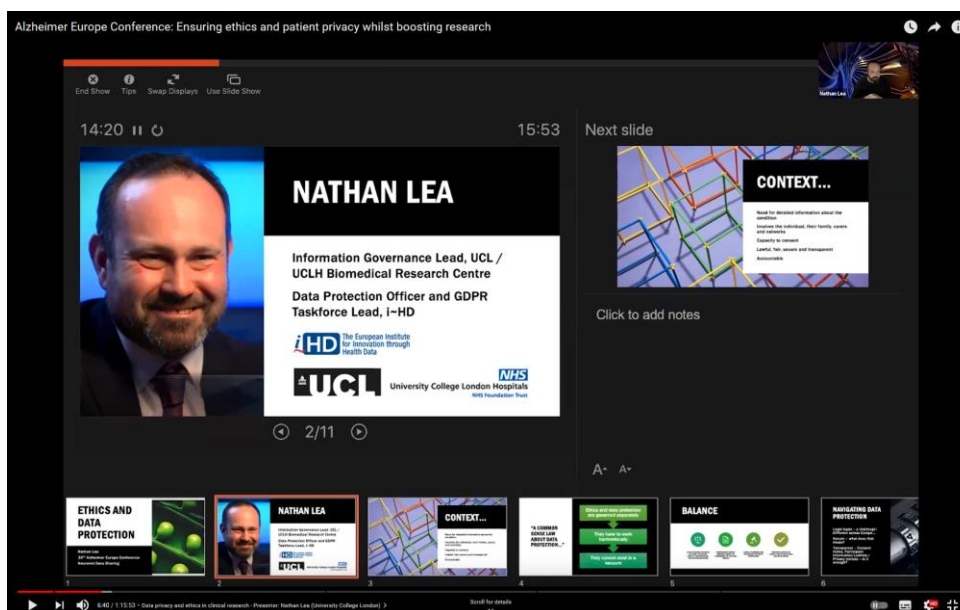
Alzheimer Europe Conference: Ensuring ethics and patient privacy whilst boosting research

End Show Tips Swap Displays Use Slide Show

Nathan Lea

14:20 15:53

Next slide

NATHAN LEA

Information Governance Lead, UCL / UCLH Biomedical Research Centre

Data Protection Officer and GDPR Taskforce Lead, i~HD

i~HD The European Institute for Innovation through Health Data

UCL

NHS University College London Hospitals NHS Foundation Trust

2/11

CONTEXT...

Need for detailed information about the condition

Involves the individual, their family, carers and networks

Capacity to consent

Lawful, fair, secure and transparent

Accountable

Click to add notes

A A

ETHICS AND DATA PROTECTION

NATHAN LEA

CONTEXT...

"A COMMON SENSE LAW ABOUT DATA PROTECTION..."

Ethics and data protection are governed separately

They have to work harmoniously

They cannot exist in a vacuum

BALANCE

NAVIGATING DATA PROTECTION

1 2 3 4 5 6

6:40 / 1:15:53 • Data privacy and ethics in clinical research - Presenter: Nathan Lea (University College London)

Scroll for details